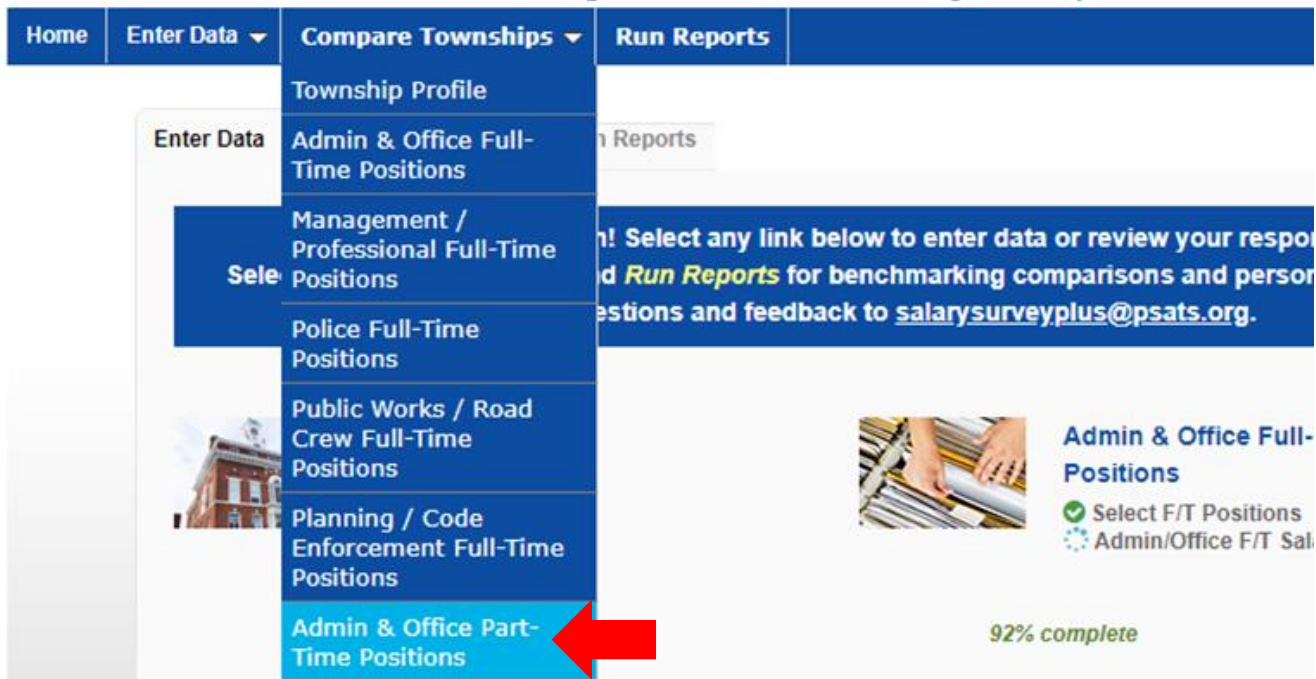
Home | Enter Data | Compare Townships | Run Reports

Township Profile
Admin & Office Full-Time Positions
Management / Professional Full-Time Positions
Police Full-Time Positions
Public Works / Road Crew Full-Time Positions
Planning / Code Enforcement Full-Time Positions
Admin & Office Part-Time Positions

Enter Data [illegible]n Reports

Sele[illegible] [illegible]n! Select any link below to enter data or review your respo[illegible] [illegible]d Run Reports for benchmarking comparisons and perso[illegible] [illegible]estions and feedback to salarysurveyplus@psats.org.

Admin & Office Full-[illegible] Positions
Select F/T Positions
Admin/Office F/T Sal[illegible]

92% complete